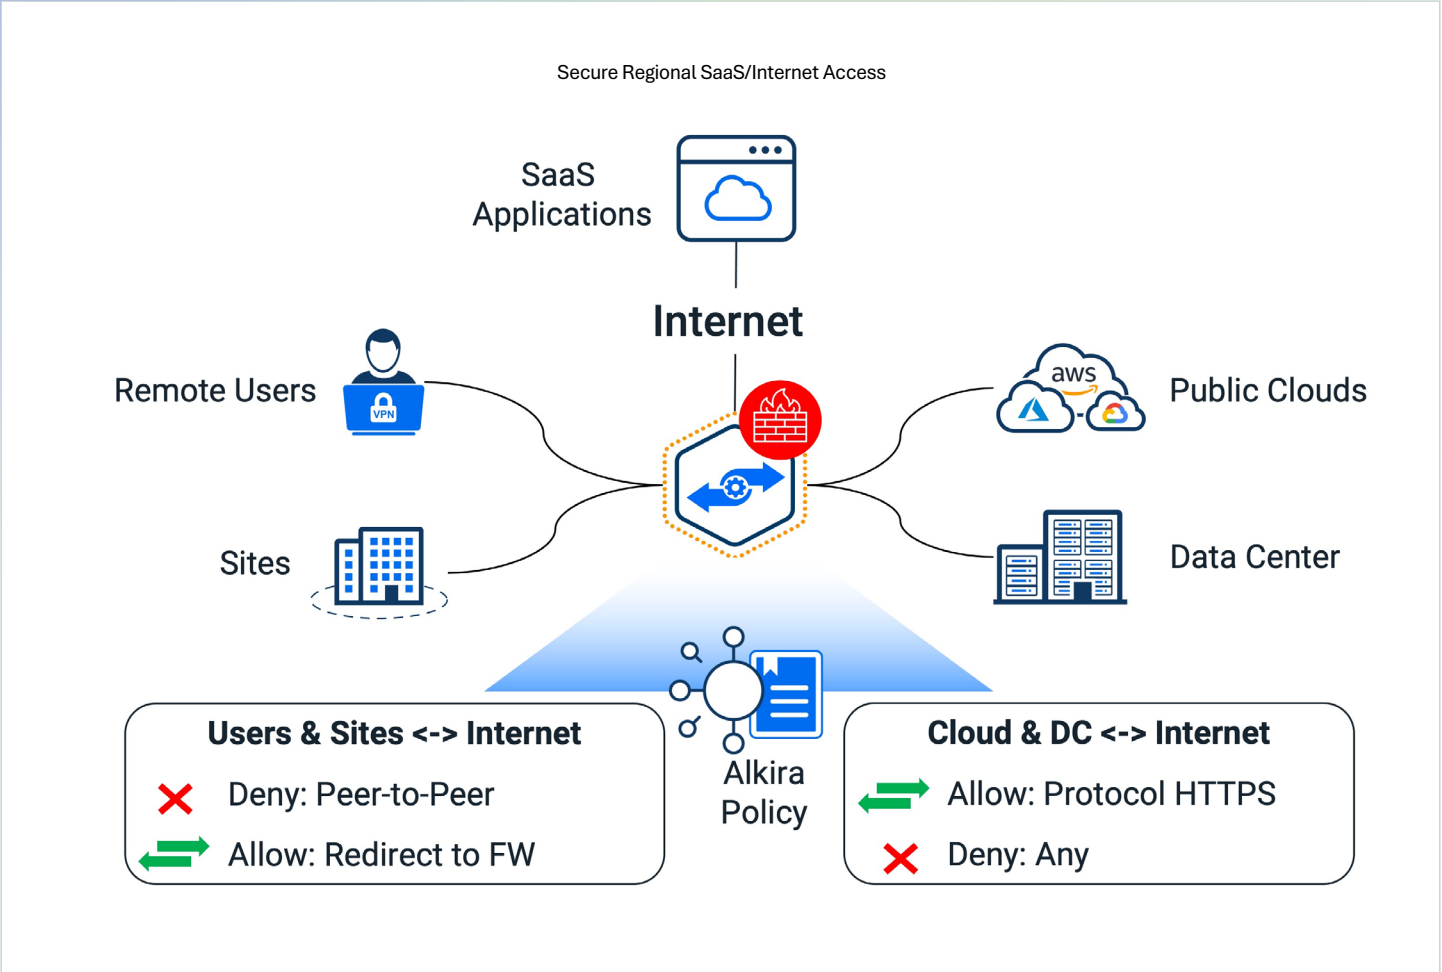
Secure Regional SaaS/Internet Access

SaaS Applications

Internet

Remote Users

VPN

aws

Public Clouds

Sites

Data Center

Users & Sites <-> Internet

Deny: Peer-to-Peer

Allow: Redirect to FW

Alkira Policy

Cloud & DC <-> Internet

Allow: Protocol HTTPS

Deny: Any